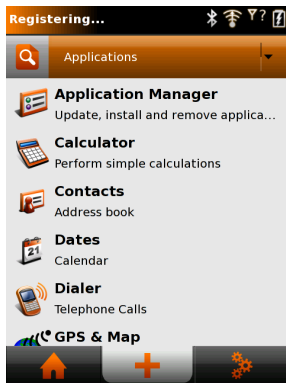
Registering...

Applications

Application Manager
Update, install and remove applica...

Calculator
Perform simple calculations

Contacts
Address book

21
Dates
Calendar

Dialer
Telephone Calls

GPS & Map